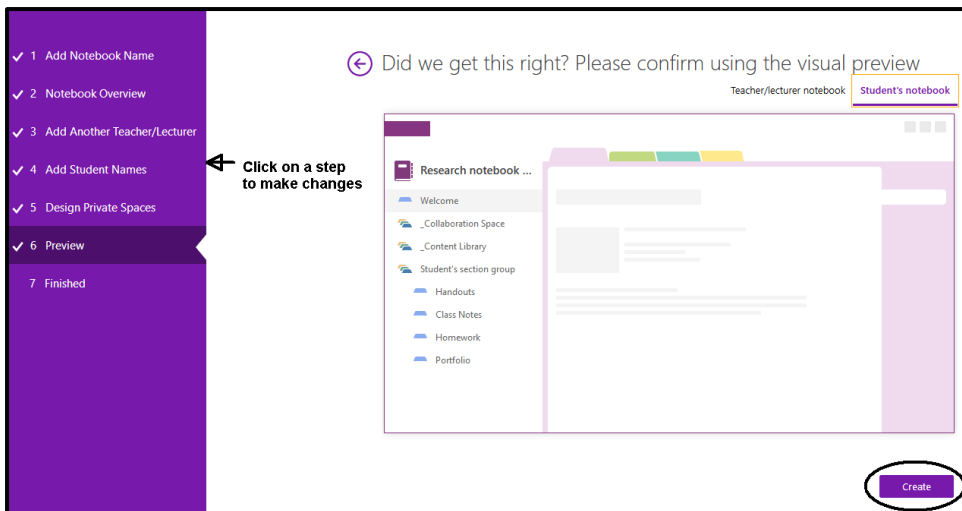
✓ 1 Add Notebook Name
✓ 2 Notebook Overview
✓ 3 Add Another Teacher/Lecturer
✓ 4 Add Student Names
✓ 5 Design Private Spaces
✓ 6 Preview
7 Finished

Click on a step to make changes

Did we get this right? Please confirm using the visual preview

Teacher/lecturer notebook
Student's notebook

Research notebook ...
Welcome
_Collaboration Space
_Content Library
Student's section group
Handouts
Class Notes
Homework
Portfolio

Create